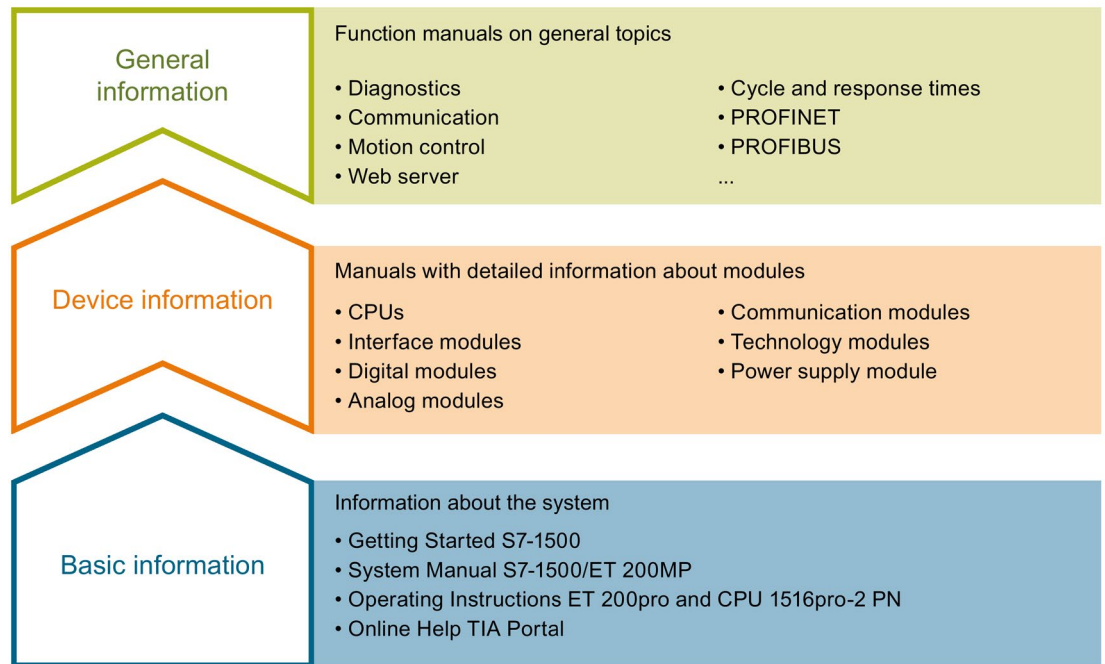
General information

Function manuals on general topics

• Diagnostics
• Communication
• Motion control
• Web server

• Cycle and response times
• PROFINET
• PROFIBUS
...

Device information

Manuals with detailed information about modules

• CPUs
• Interface modules
• Digital modules
• Analog modules

• Communication modules
• Technology modules
• Power supply module

Basic information

Information about the system

• Getting Started S7-1500
• System Manual S7-1500/ET 200MP
• Operating Instructions ET 200pro and CPU 1516pro-2 PN
• Online Help TIA Portal